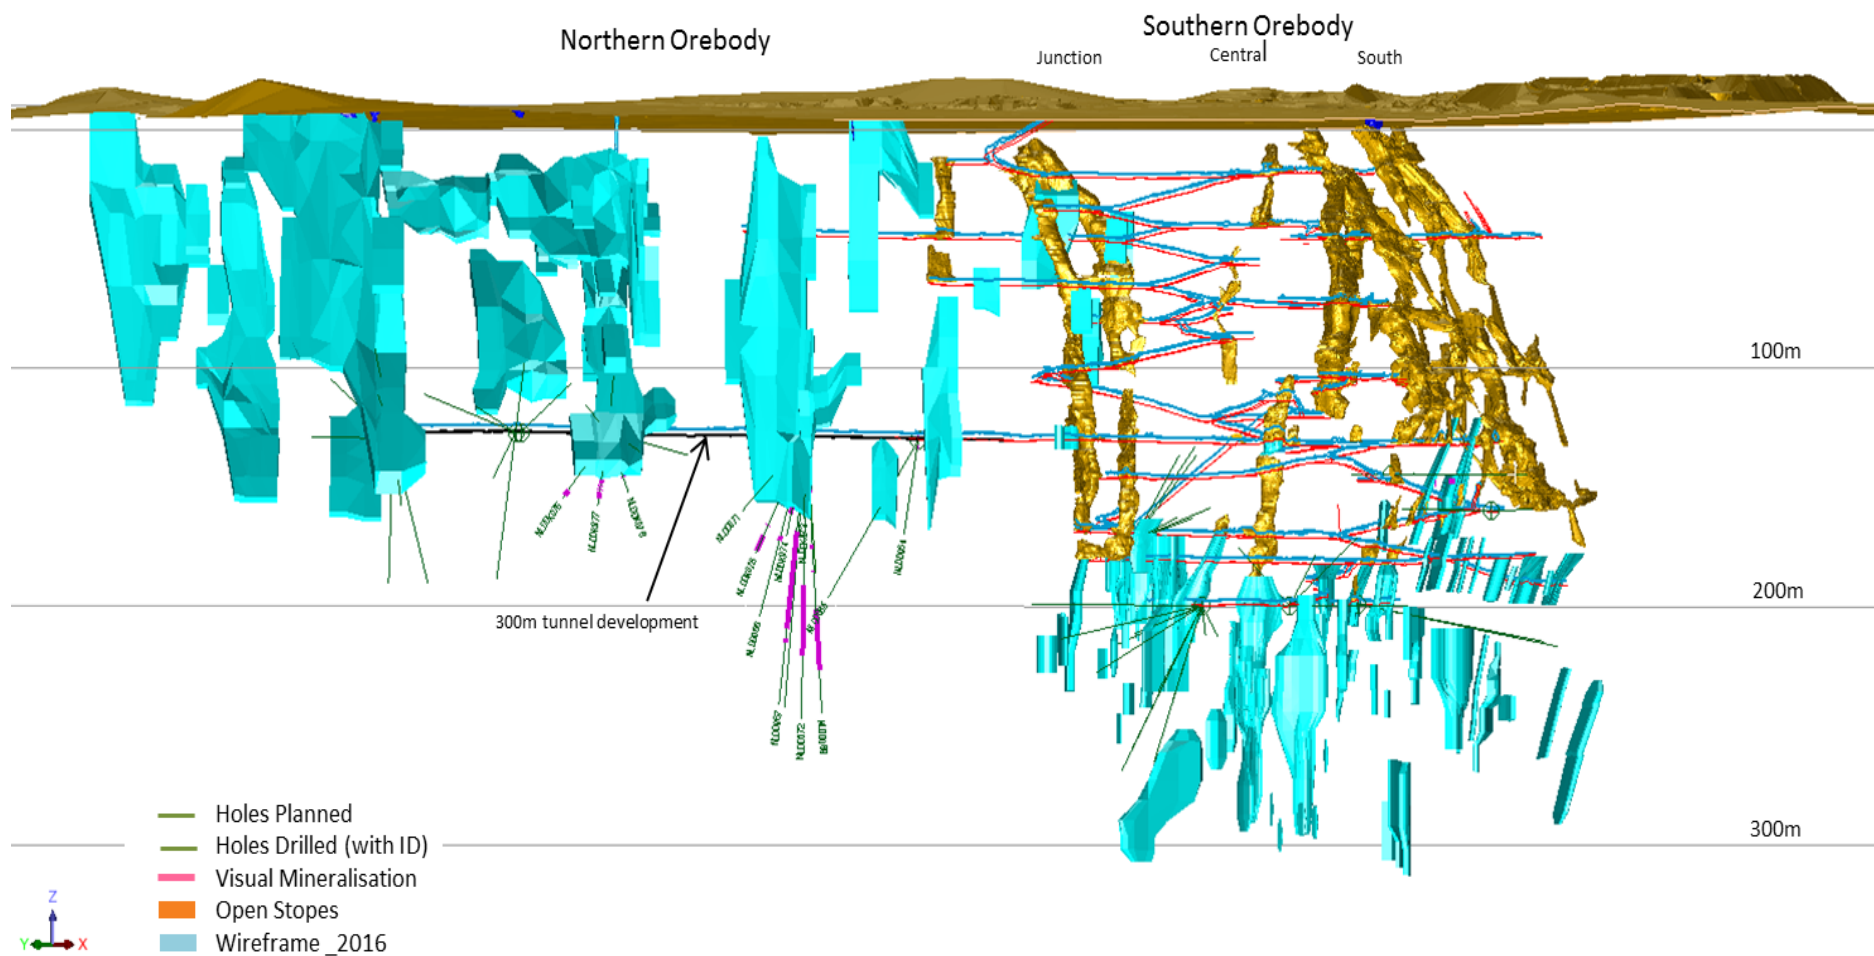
Northern Orebody

Southern Orebody

Junction

Central

South

100m

200m

300m

300m tunnel development

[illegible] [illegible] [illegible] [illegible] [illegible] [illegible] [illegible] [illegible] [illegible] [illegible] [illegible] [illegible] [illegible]

Holes Planned
Holes Drilled (with ID)
Visual Mineralisation
Open Stopes
Wireframe _2016

Z
Y
X